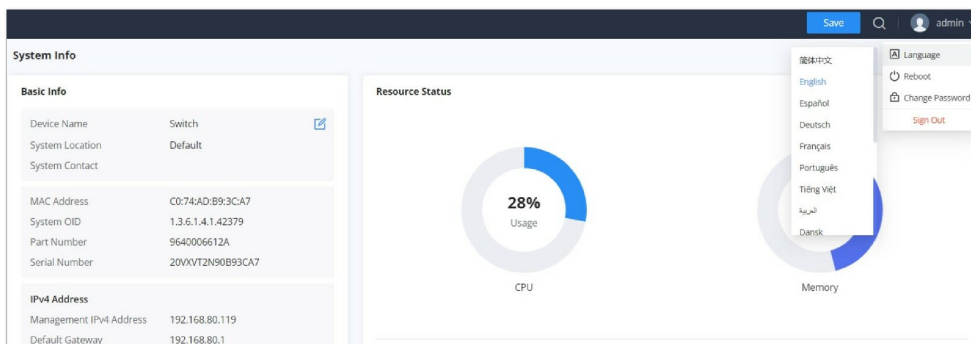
Save

admin

System Info

Basic Info

Device Name Switch

System Location Default

System Contact

MAC Address C0:74:AD:B9:3C:A7

System OID 1.3.6.1.4.1.42379

Part Number 9640006612A

Serial Number 20VXVT2N90B93CA7

IPv4 Address

Management IPv4 Address 192.168.80.119

Default Gateway 192.168.80.1

Resource Status

28%

Usage

CPU

Memory

简体中文

English

Español

Deutsch

Français

Português

Tiếng Việt

العربية

Dansk

Language

Reboot

Change Password

Sign Out